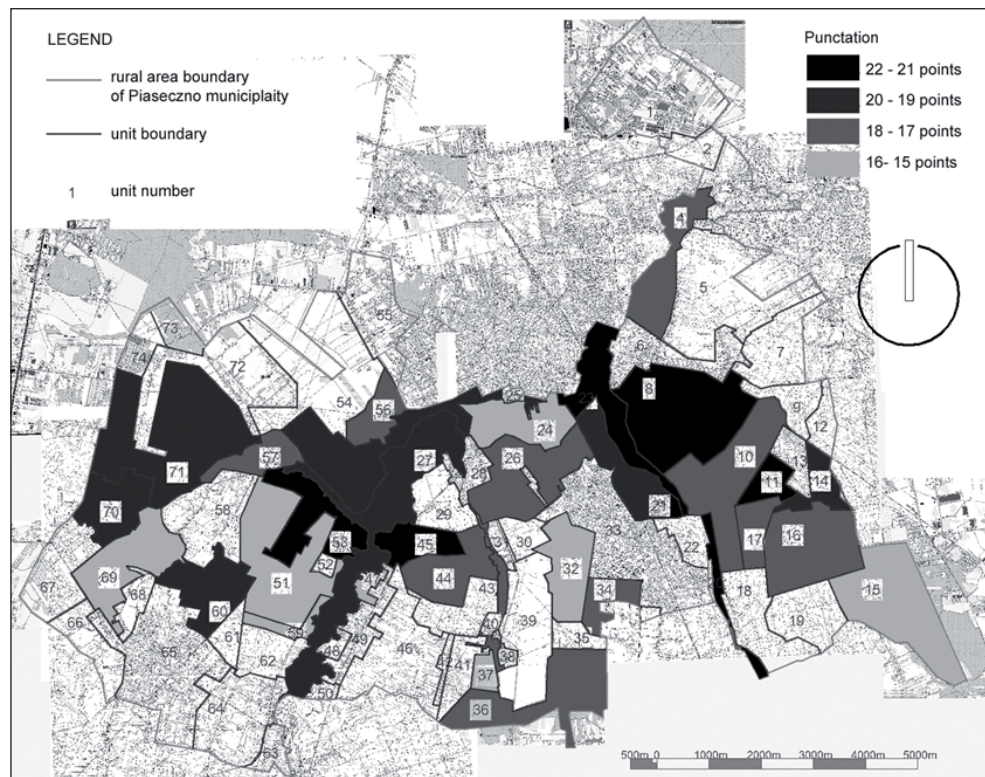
LEGEND

rural area boundary of Piaseczno municiplaity

unit boundary

1 unit number

Punctation

22 - 21 points

20 - 19 points

18 - 17 points

16- 15 points

1
2
4
5
6
7
8
9
10
11
12
13
14
15
16
17
18
19
22
23
24
25
26
27
28
29
30
31
32
33
34
35
36
37
38
39
40
41
42
43
44
45
46
47
48
49
50
51
52
53
54
55
56
57
58
60
61
62
63
64
65
66
67
68
69
70
71
72
73
74

500m 0 1000m 2000m 3000m 4000m 5000m